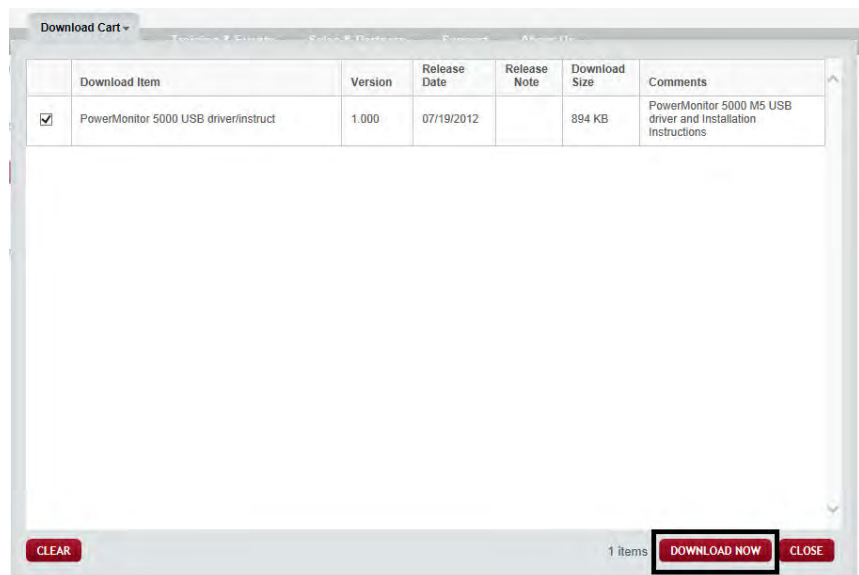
Download Cart ▾

| | Download Item | Version | Release Date | Release Note | Download Size | Comments |
|---|---|---|---|---|---|---|
| ☑ | PowerMonitor 5000 USB driver/instruct | 1.000 | 07/19/2012 | | 894 KB | PowerMonitor 5000 M5 USB driver and Installation Instructions |

CLEAR

1 items DOWNLOAD NOW CLOSE